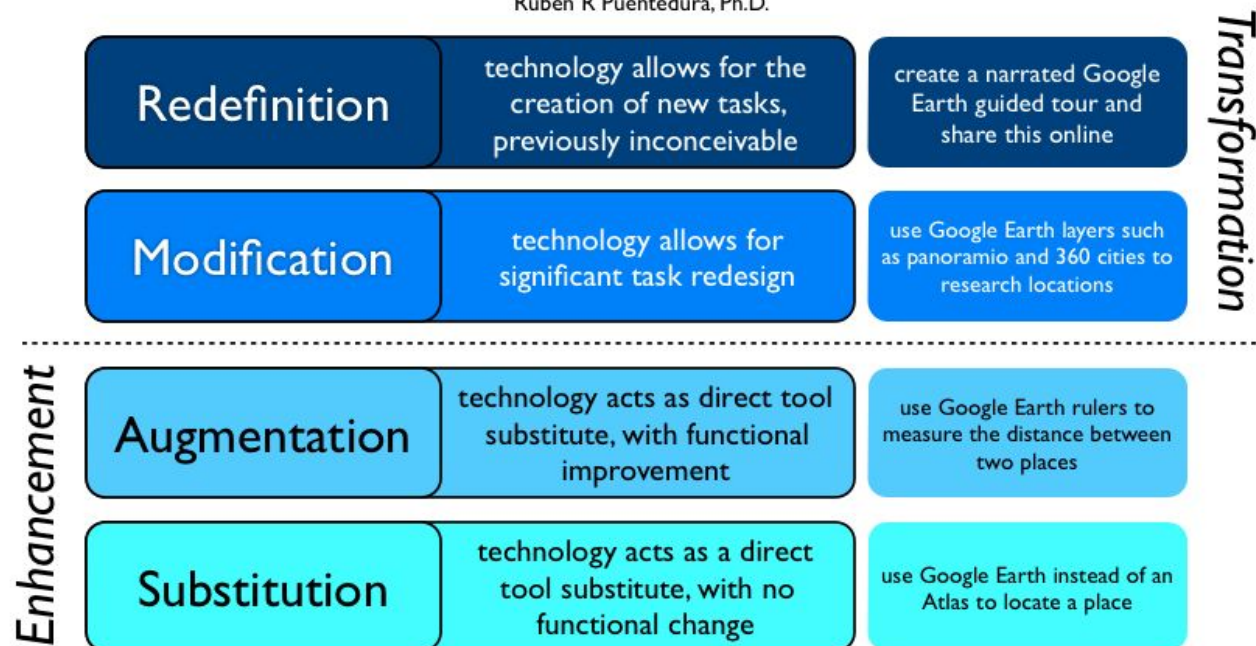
Ruben R Puentedura, Ph.D.

Transformation

Redefinition

technology allows for the creation of new tasks, previously inconceivable

create a narrated Google Earth guided tour and share this online

Modification

technology allows for significant task redesign

use Google Earth layers such as panoramio and 360 cities to research locations

Enhancement

Augmentation

technology acts as direct tool substitute, with functional improvement

use Google Earth rulers to measure the distance between two places

Substitution

technology acts as a direct tool substitute, with no functional change

use Google Earth instead of an Atlas to locate a place